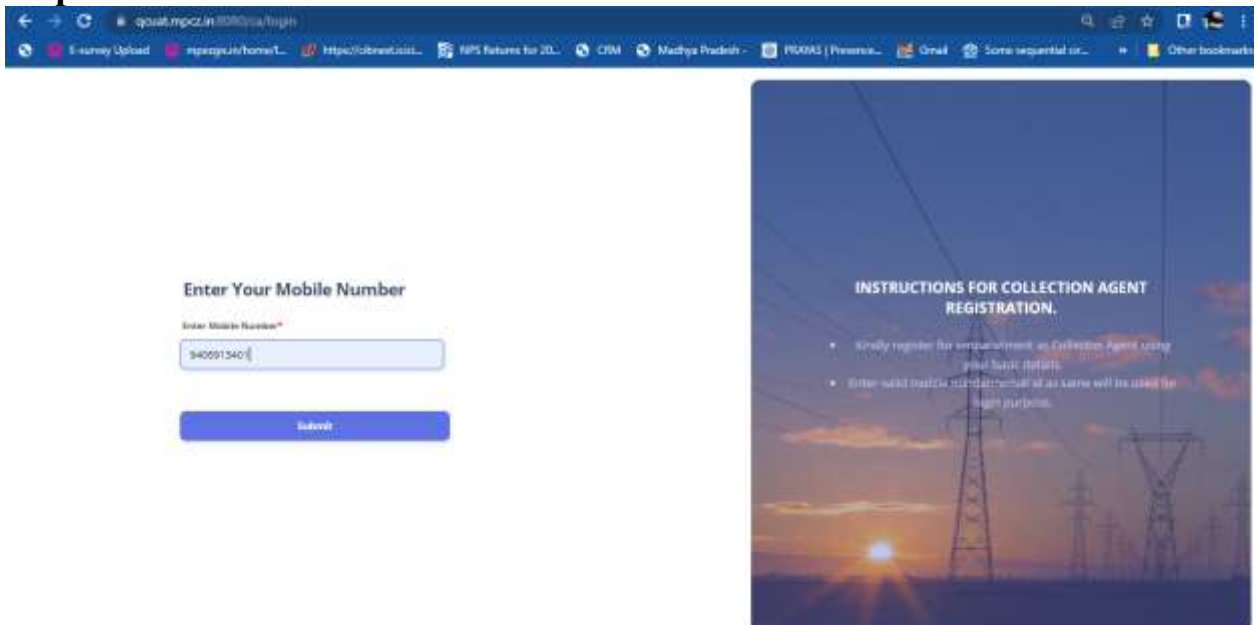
qcuat.mpcz.in:8080/ca/login

E-survey Upload | mpezgis.in/home/l... | https://cibnext.icici... | NPS Returns for 20... | CRM | Madhya Pradesh - | PRAYAS | Presence... | Gmail | Some sequential cir... | Other bookmarks

Enter Your Mobile Number

Enter Mobile Number*

9406913401

Submit

INSTRUCTIONS FOR COLLECTION AGENT REGISTRATION.

• Kindly register for empanelment as Collection Agent using your basic details.
• Enter valid mobile number/email id as same will be used for login purpose.